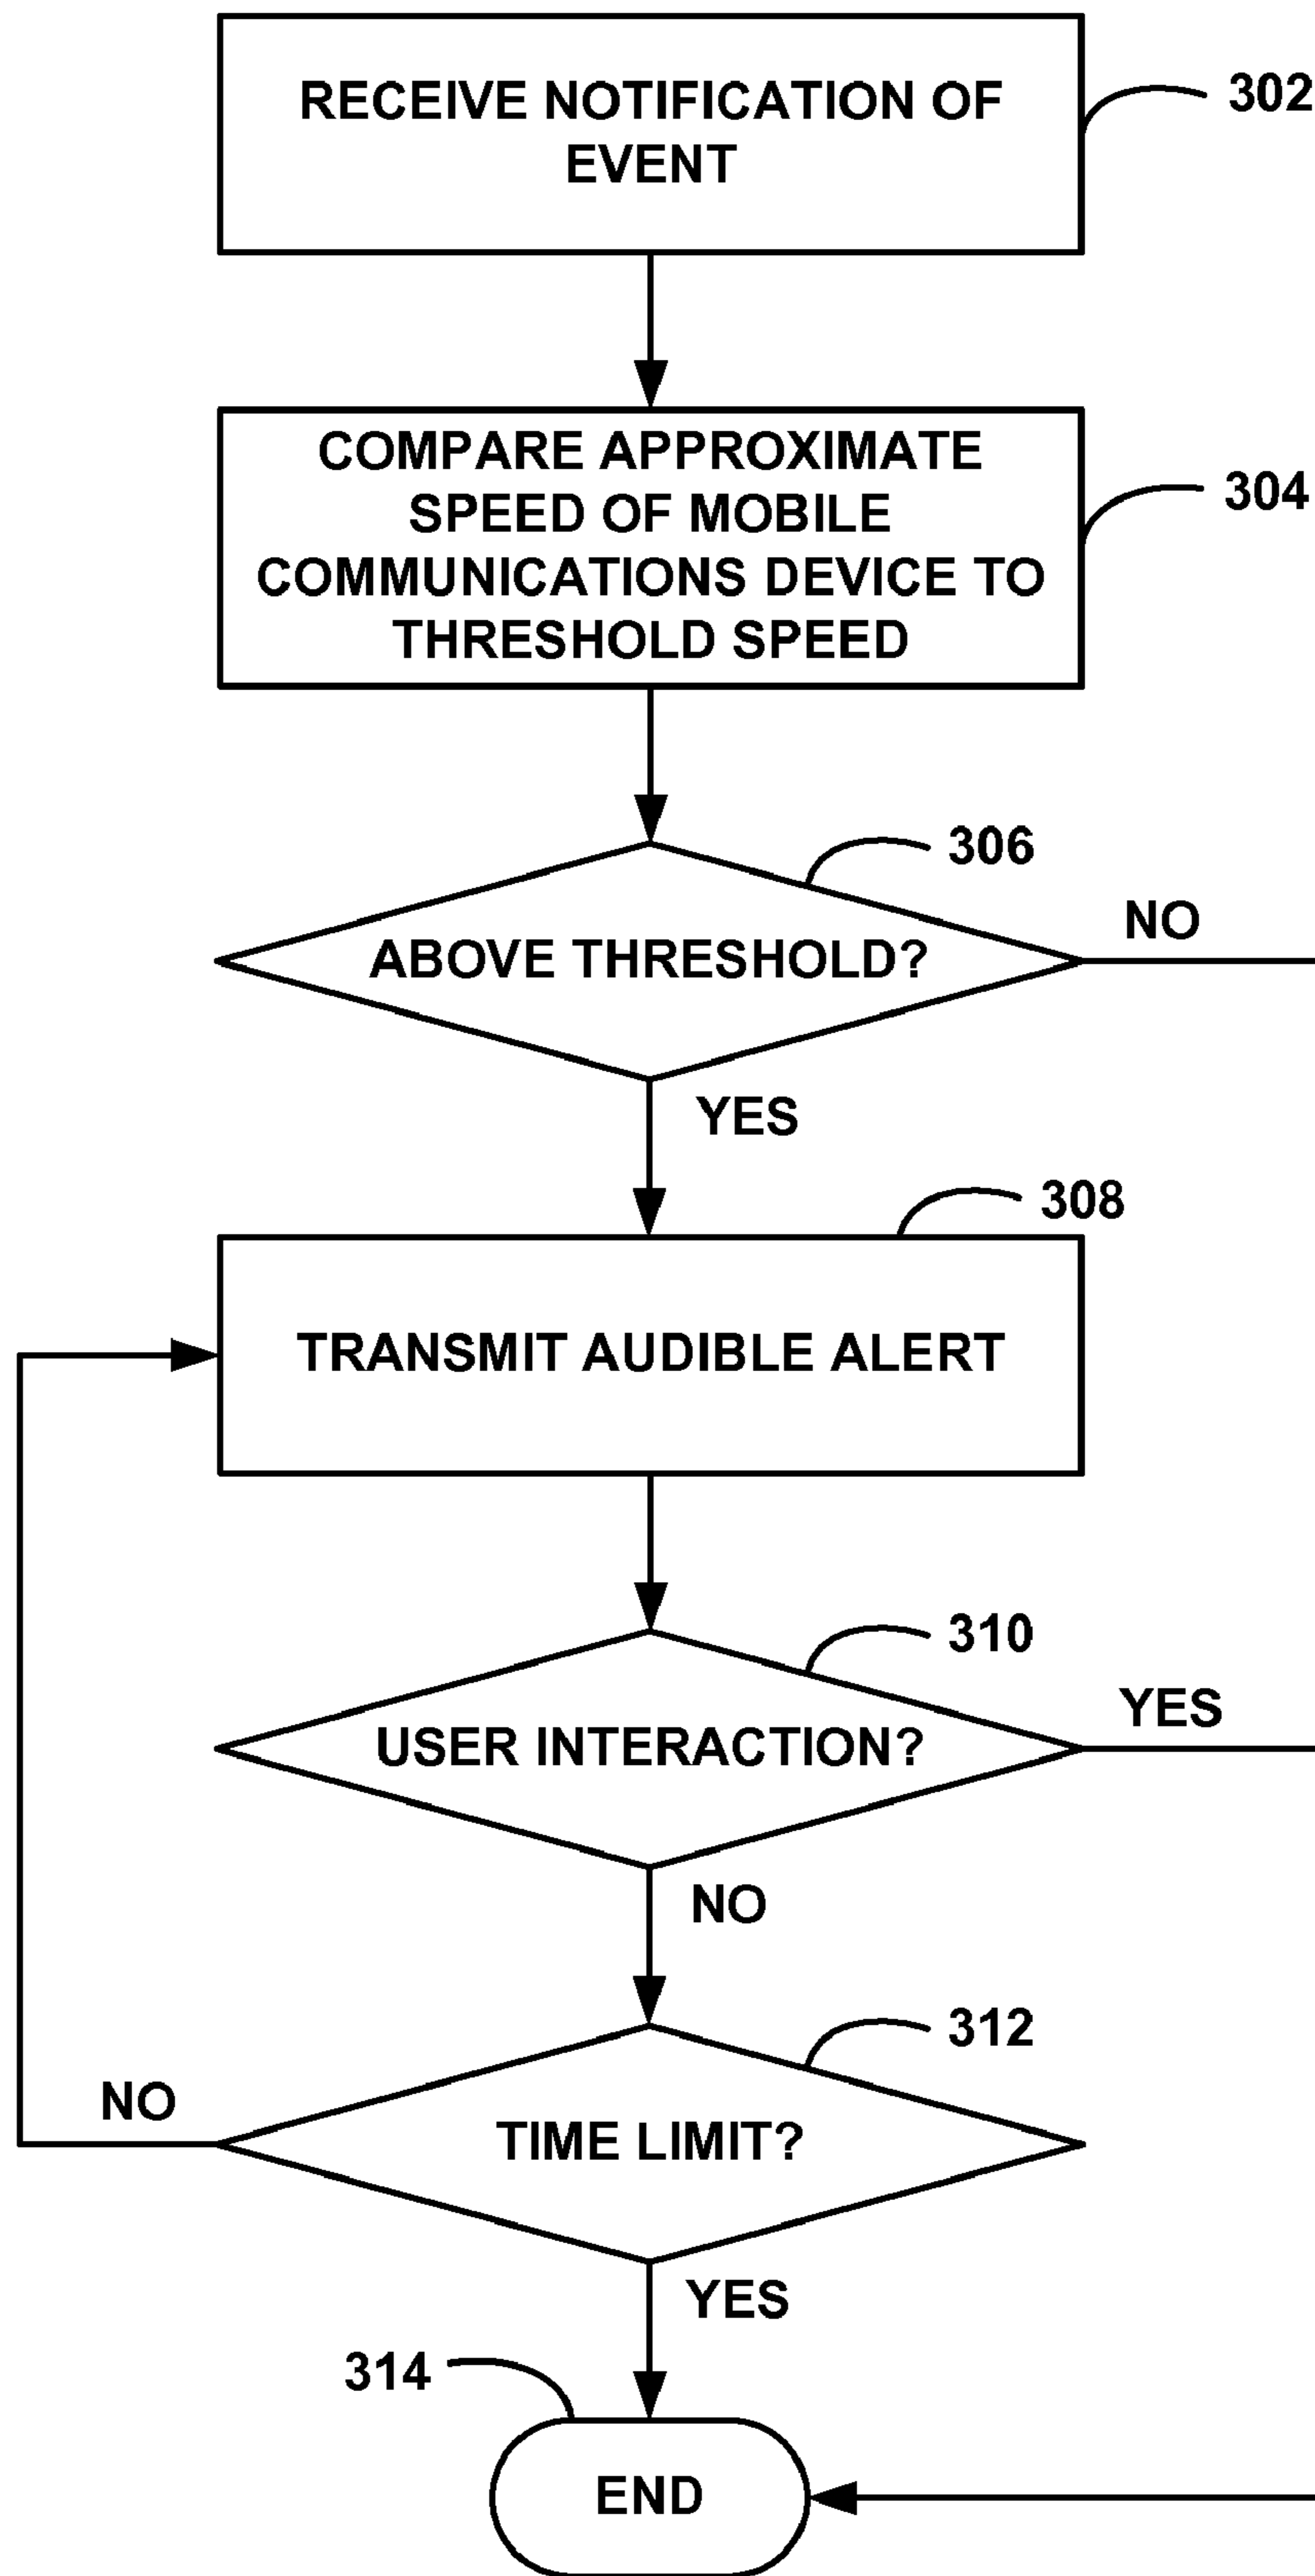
RECEIVE NOTIFICATION OF EVENT

302

COMPARE APPROXIMATE SPEED OF MOBILE COMMUNICATIONS DEVICE TO THRESHOLD SPEED

304

306

ABOVE THRESHOLD?

NO

YES

308

TRANSMIT AUDIBLE ALERT

310

USER INTERACTION?

YES

NO

312

NO

TIME LIMIT?

YES

314

END